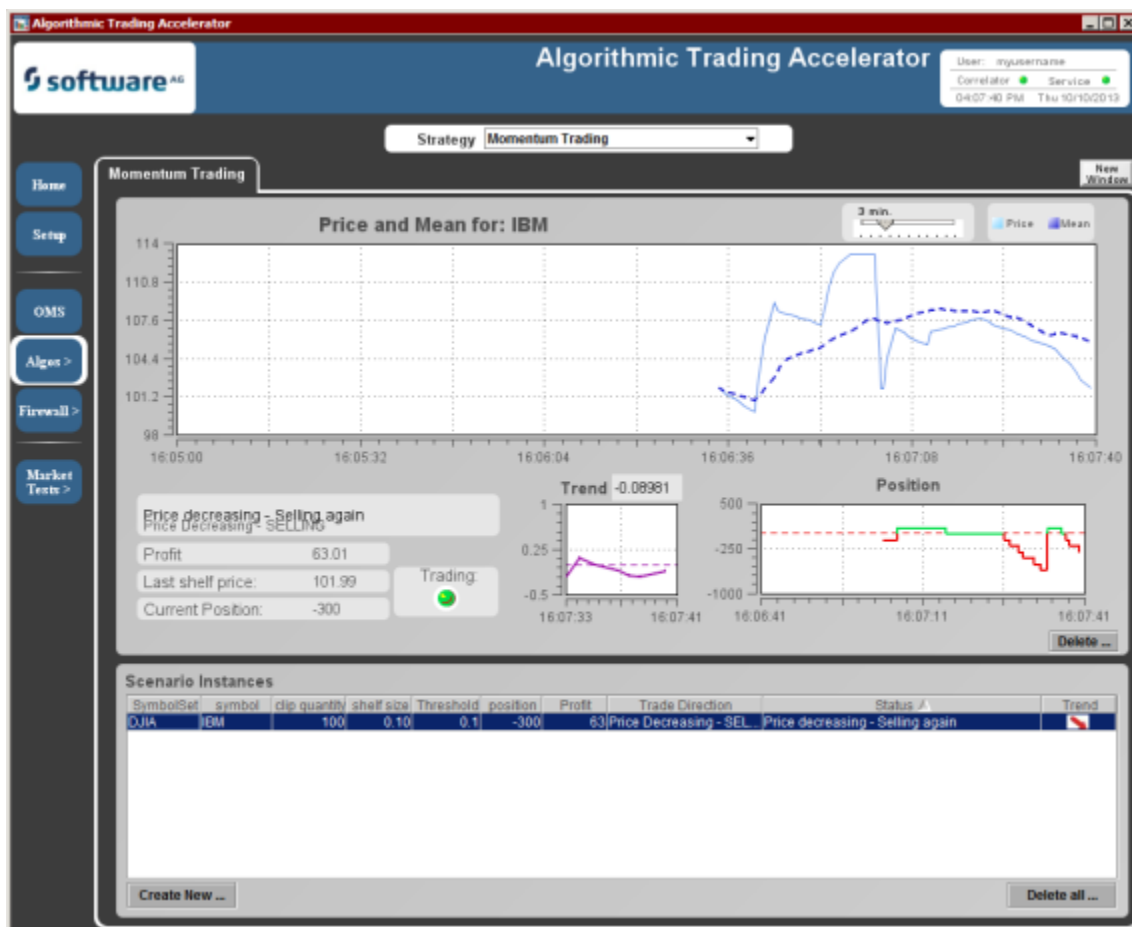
Algorithmic Trading Accelerator

software AG

Algorithmic Trading Accelerator

User: myusername
Correlator Service
04:07:40 PM Thu 10/10/2013

Strategy Momentum Trading

Home
Setup
OMS
Algos >
Firewall >
Market Tests >

Momentum Trading

New Window

Price and Mean for: IBM

3 min.

Price Mean

114
110.8
107.6
104.4
101.2
98

16:05:00 16:05:32 16:06:04 16:06:36 16:07:08 16:07:40

Price decreasing - Selling again
Price Decreasing - SELLING

Profit 63.01
Last shelf price: 101.99
Current Position: -300

Trading:

Trend -0.08981

1
0.25
-0.5
16:07:33 16:07:41

Position

500
-250
-1000
16:06:41 16:07:11 16:07:41

Delete ...

Scenario Instances

| SymbolSet | symbol | clip quantity | shelf size | Threshold | position | Profit | Trade Direction | Status | Trend |
|---|---|---|---|---|---|---|---|---|---|
| DJIA | IBM | 100 | 0.10 | 0.1 | -300 | 63 | Price Decreasing - SEL... | Price decreasing - Selling again | |

Create New ...

Delete all ...